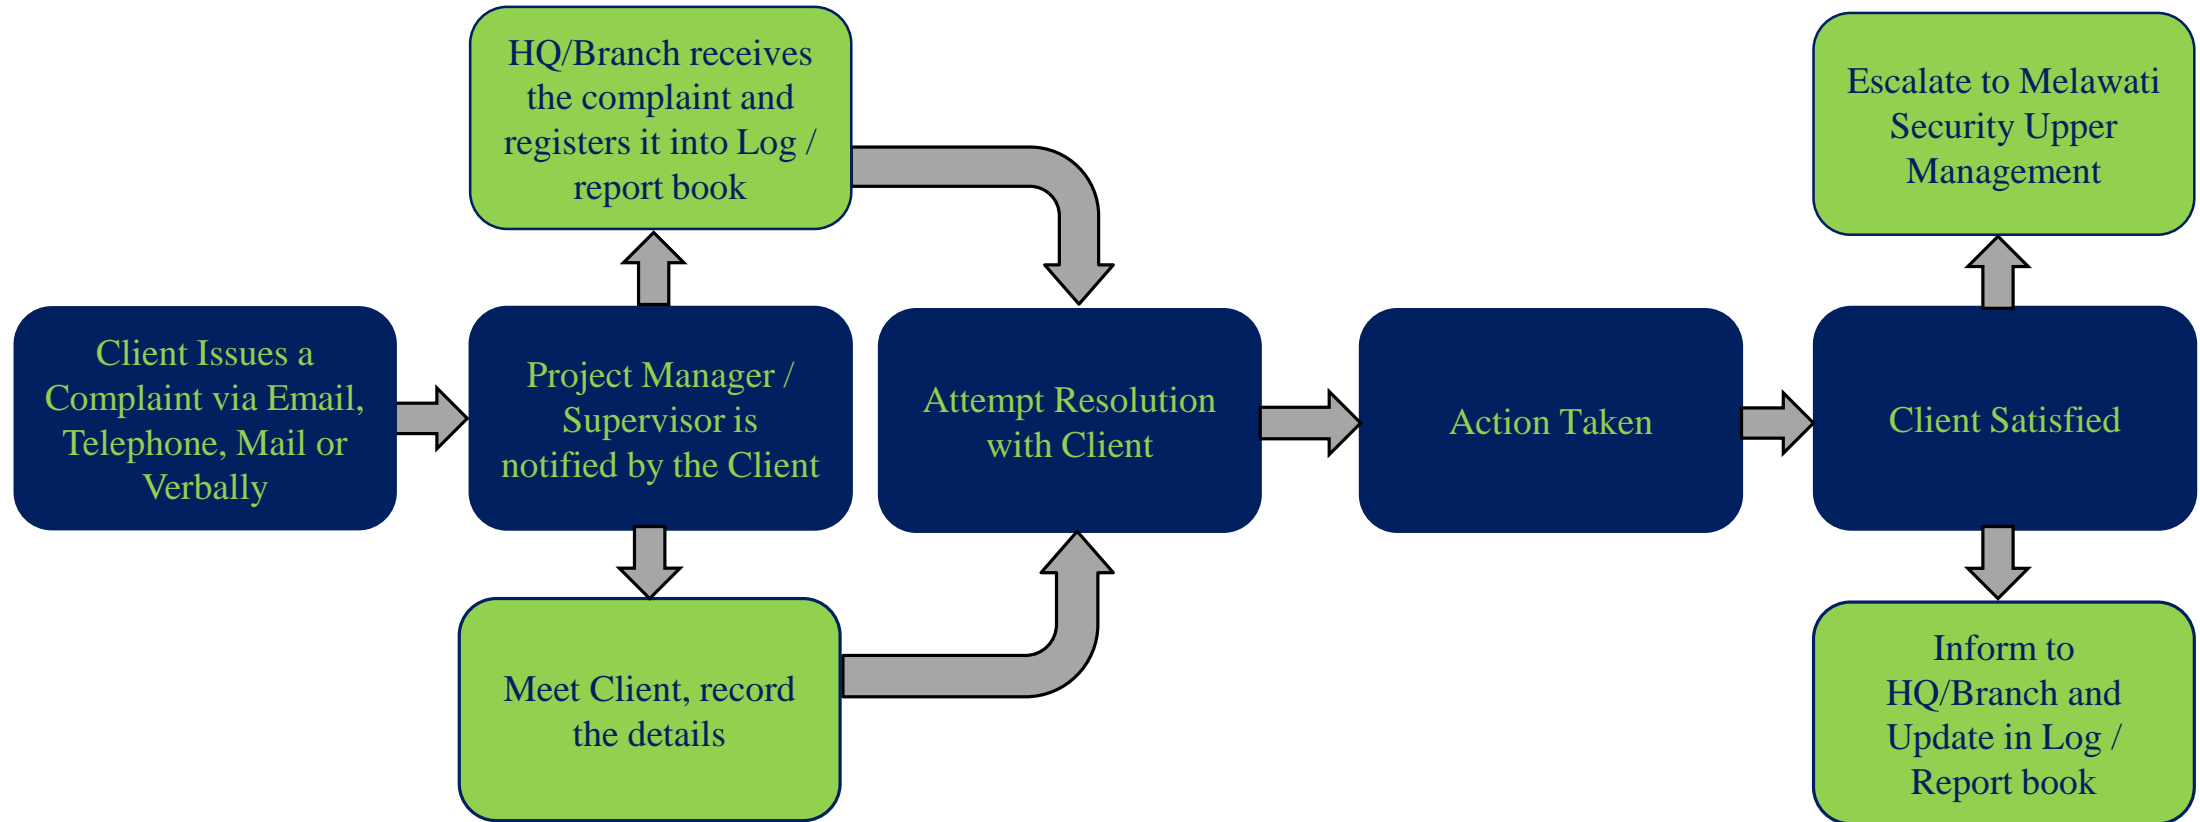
HQ/Branch receives the complaint and registers it into Log / report book

Escalate to Melawati Security Upper Management

Client Issues a Complaint via Email, Telephone, Mail or Verbally

Project Manager / Supervisor is notified by the Client

Attempt Resolution with Client

Action Taken

Client Satisfied

Meet Client, record the details

Inform to HQ/Branch and Update in Log / Report book